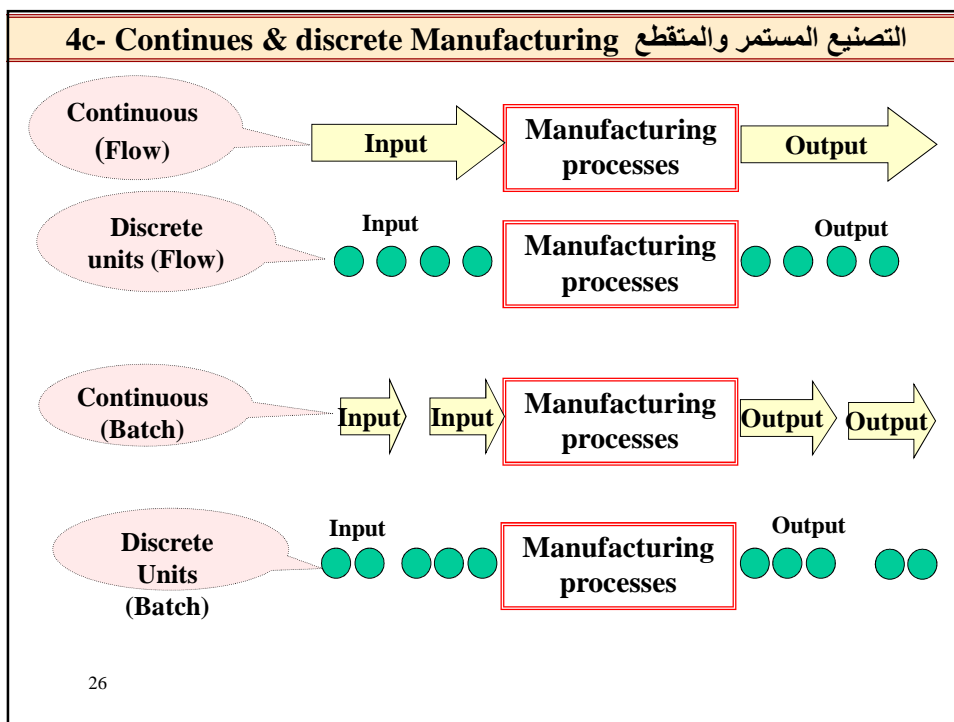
4c- Continues & discrete Manufacturing التصنيع المستمر والمتقطع

Continuous (Flow)

Input

Manufacturing processes

Output

Discrete units (Flow)

Input

Manufacturing processes

Output

Continuous (Batch)

Input Input

Manufacturing processes

Output Output

Discrete Units (Batch)

Input

Manufacturing processes

Output

26